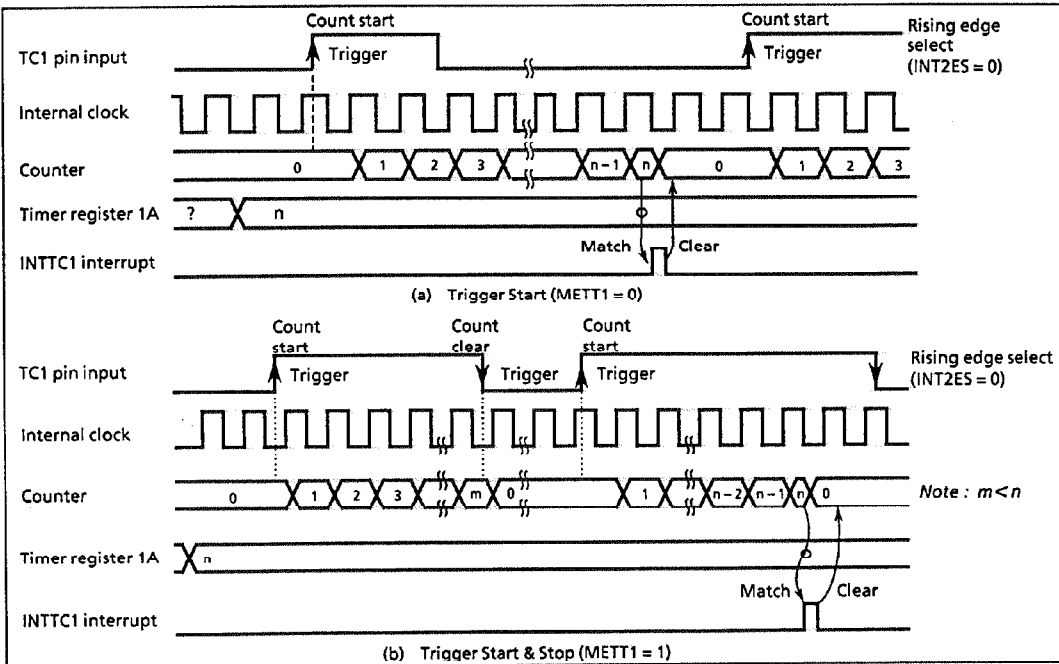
Count start

Count start

Rising edge select (INT2ES = 0)

TC1 pin input

Trigger

Trigger

Internal clock

Counter

0

1

2

3

n − 1

n

0

1

2

3

Timer register 1A

?

n

Match

Clear

INTTC1 interrupt

(a) Trigger Start (METT1 = 0)

Count start

Count clear

Count start

Rising edge select (INT2ES = 0)

TC1 pin input

Trigger

Trigger

Trigger

Internal clock

Counter

0

1

2

3

m

0

1

n − 2

n − 1

n

0

Note : $m<n$

Timer register 1A

n

Match

Clear

INTTC1 interrupt

(b) Trigger Start & Stop (METT1 = 1)